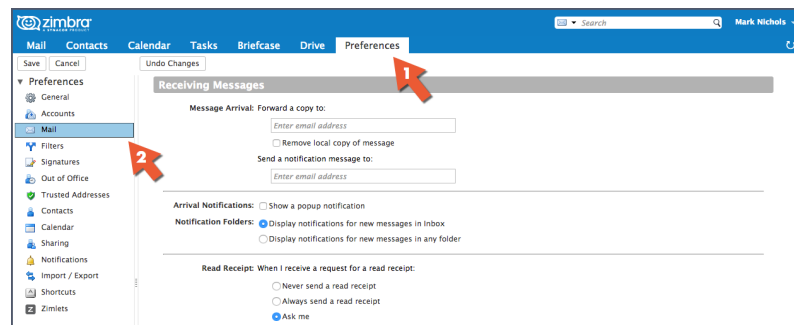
zimbra
A SYNACOR PRODUCT

Search

Mark Nichols

Mail Contacts Calendar Tasks Briefcase Drive Preferences

Save Cancel

Undo Changes

▼ Preferences
General
Accounts
Mail
Filters
Signatures
Out of Office
Trusted Addresses
Contacts
Calendar
Sharing
Notifications
Import / Export
Shortcuts
Zimlets

1

2

Receiving Messages

Message Arrival: Forward a copy to:

Enter email address

Remove local copy of message

Send a notification message to:

Enter email address

Arrival Notifications: Show a popup notification

Notification Folders: Display notifications for new messages in Inbox

Display notifications for new messages in any folder

Read Receipt: When I receive a request for a read receipt:

Never send a read receipt

Always send a read receipt

Ask me